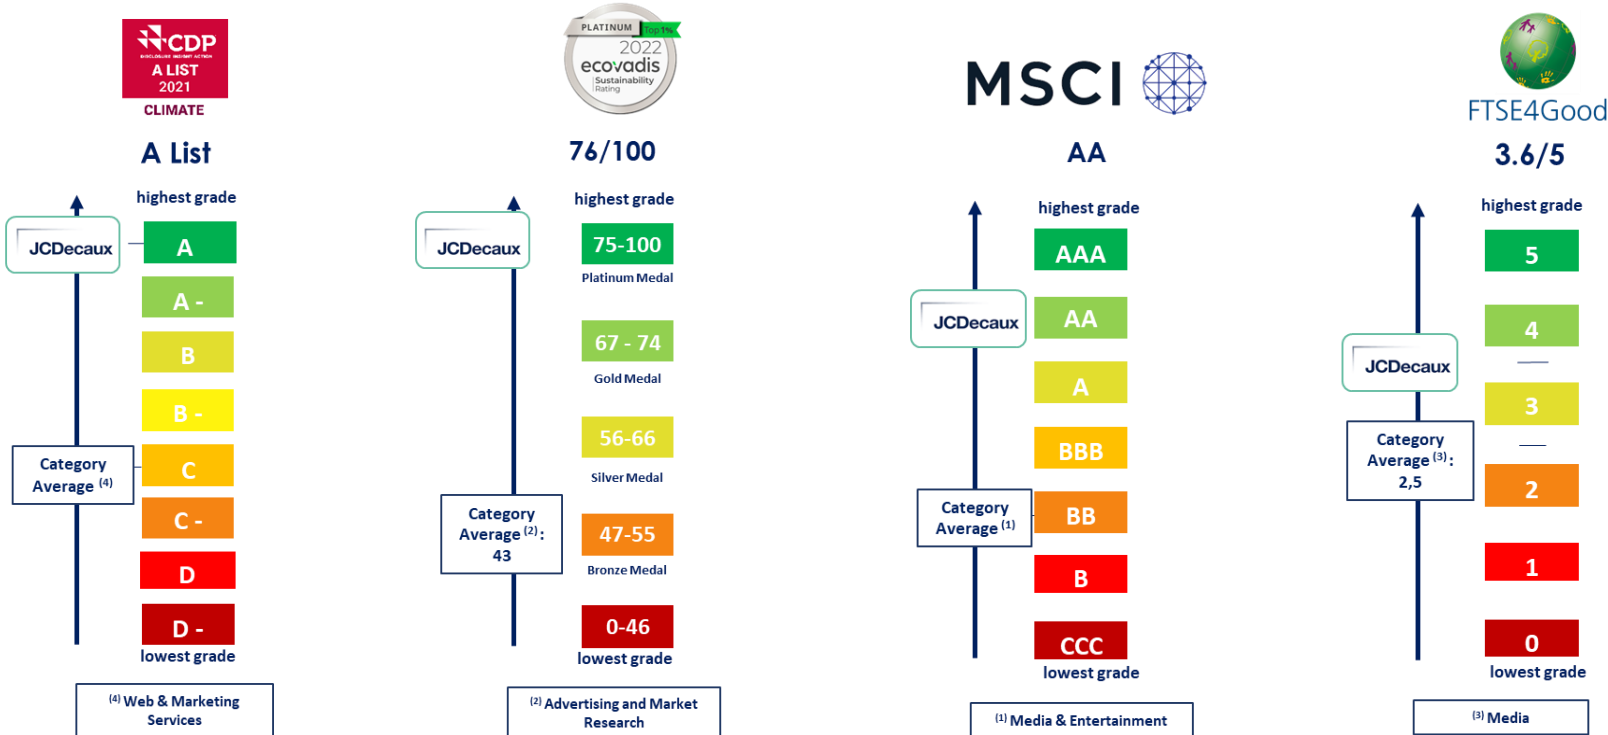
CDP
DISCLOSURE INSIGHT ACTION
A LIST
2021
CLIMATE

A List

highest grade

JCDecaux

A
A -
B
B -
Category Average $^{(4)}$
C
C -
D
D -

lowest grade

$^{(4)}$ Web & Marketing Services

PLATINUM Top 1%
2022
ecovadis
Sustainability Rating

76/100

highest grade

JCDecaux

75-100
Platinum Medal
67 - 74
Gold Medal
56-66
Silver Medal
Category Average $^{(2)}$: 43
47-55
Bronze Medal
0-46

lowest grade

$^{(2)}$ Advertising and Market Research

MSCI

AA

highest grade

AAA
JCDecaux
AA
A
BBB
Category Average $^{(1)}$
BB
B
CCC

lowest grade

$^{(1)}$ Media & Entertainment

FTSE4Good

3.6/5

highest grade

5
JCDecaux
4
3
Category Average $^{(3)}$: 2,5
2
1
0

lowest grade

$^{(3)}$ Media